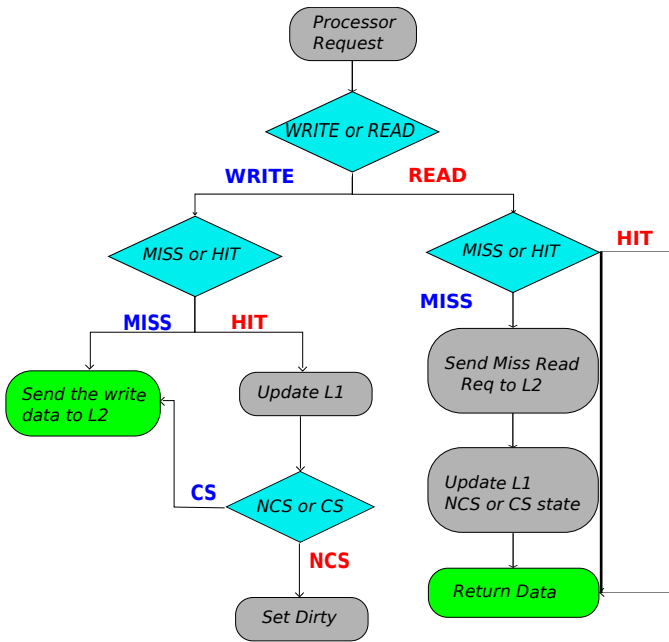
Processor Request

WRITE or READ

WRITE

READ

MISS or HIT

MISS or HIT

HIT

MISS

MISS

HIT

Send the write data to L2

Update L1

Send Miss Read Req to L2

CS

NCS or CS

Update L1 NCS or CS state

NCS

Return Data

Set Dirty